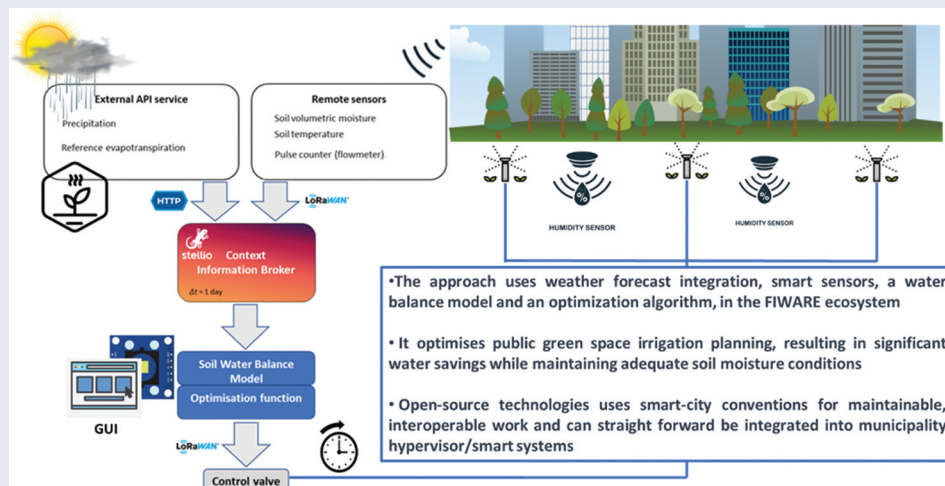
External API service

Precipitation

Reference evapotranspiration

Remote sensors

Soil volumetric moisture

Soil temperature

Pulse counter (flowmeter)

HTTP

LoRaWAN

stellio Context Information Broker

Δt = 1 day

HUMIDITY SENSOR

HUMIDITY SENSOR

•The approach uses weather forecast integration, smart sensors, a water balance model and an optimization algorithm, in the FIWARE ecosystem

• It optimises public green space irrigation planning, resulting in significant water savings while maintaining adequate soil moisture conditions

• Open-source technologies uses smart-city conventions for maintainable, interoperable work and can straight forward be integrated into municipality hypervisor/smart systems

Soil Water Balance Model

Optimisation function

GUI

LoRaWAN

Control valve